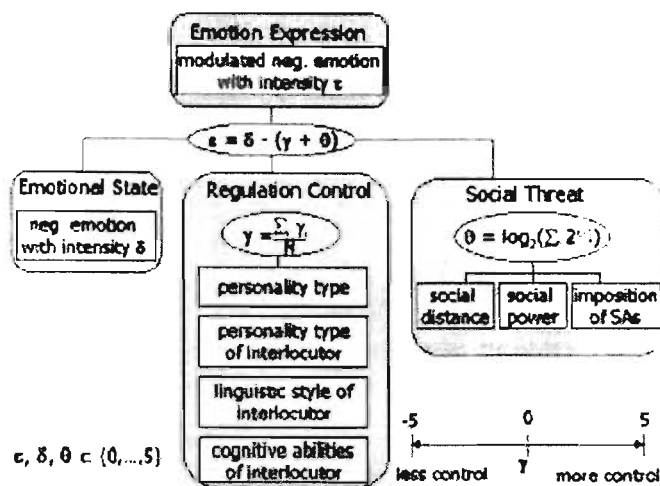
Emotion Expression

modulated neg. emotion with intensity $\varepsilon$

$\varepsilon = \delta - (\gamma + \theta)$

Emotional State

neg. emotion with intensity $\delta$

Regulation Control

$\gamma = \frac{\sum_i \gamma_i}{N}$

personality type

personality type of interlocutor

linguistic style of interlocutor

cognitive abilities of interlocutor

Social Threat

$\theta = \log_2(\sum_i 2^{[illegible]})$

social distance

social power

imposition of SAs

$\varepsilon, \delta, \theta \in \{0,...,5\}$

-5

0

5

$\gamma$

less control

more control